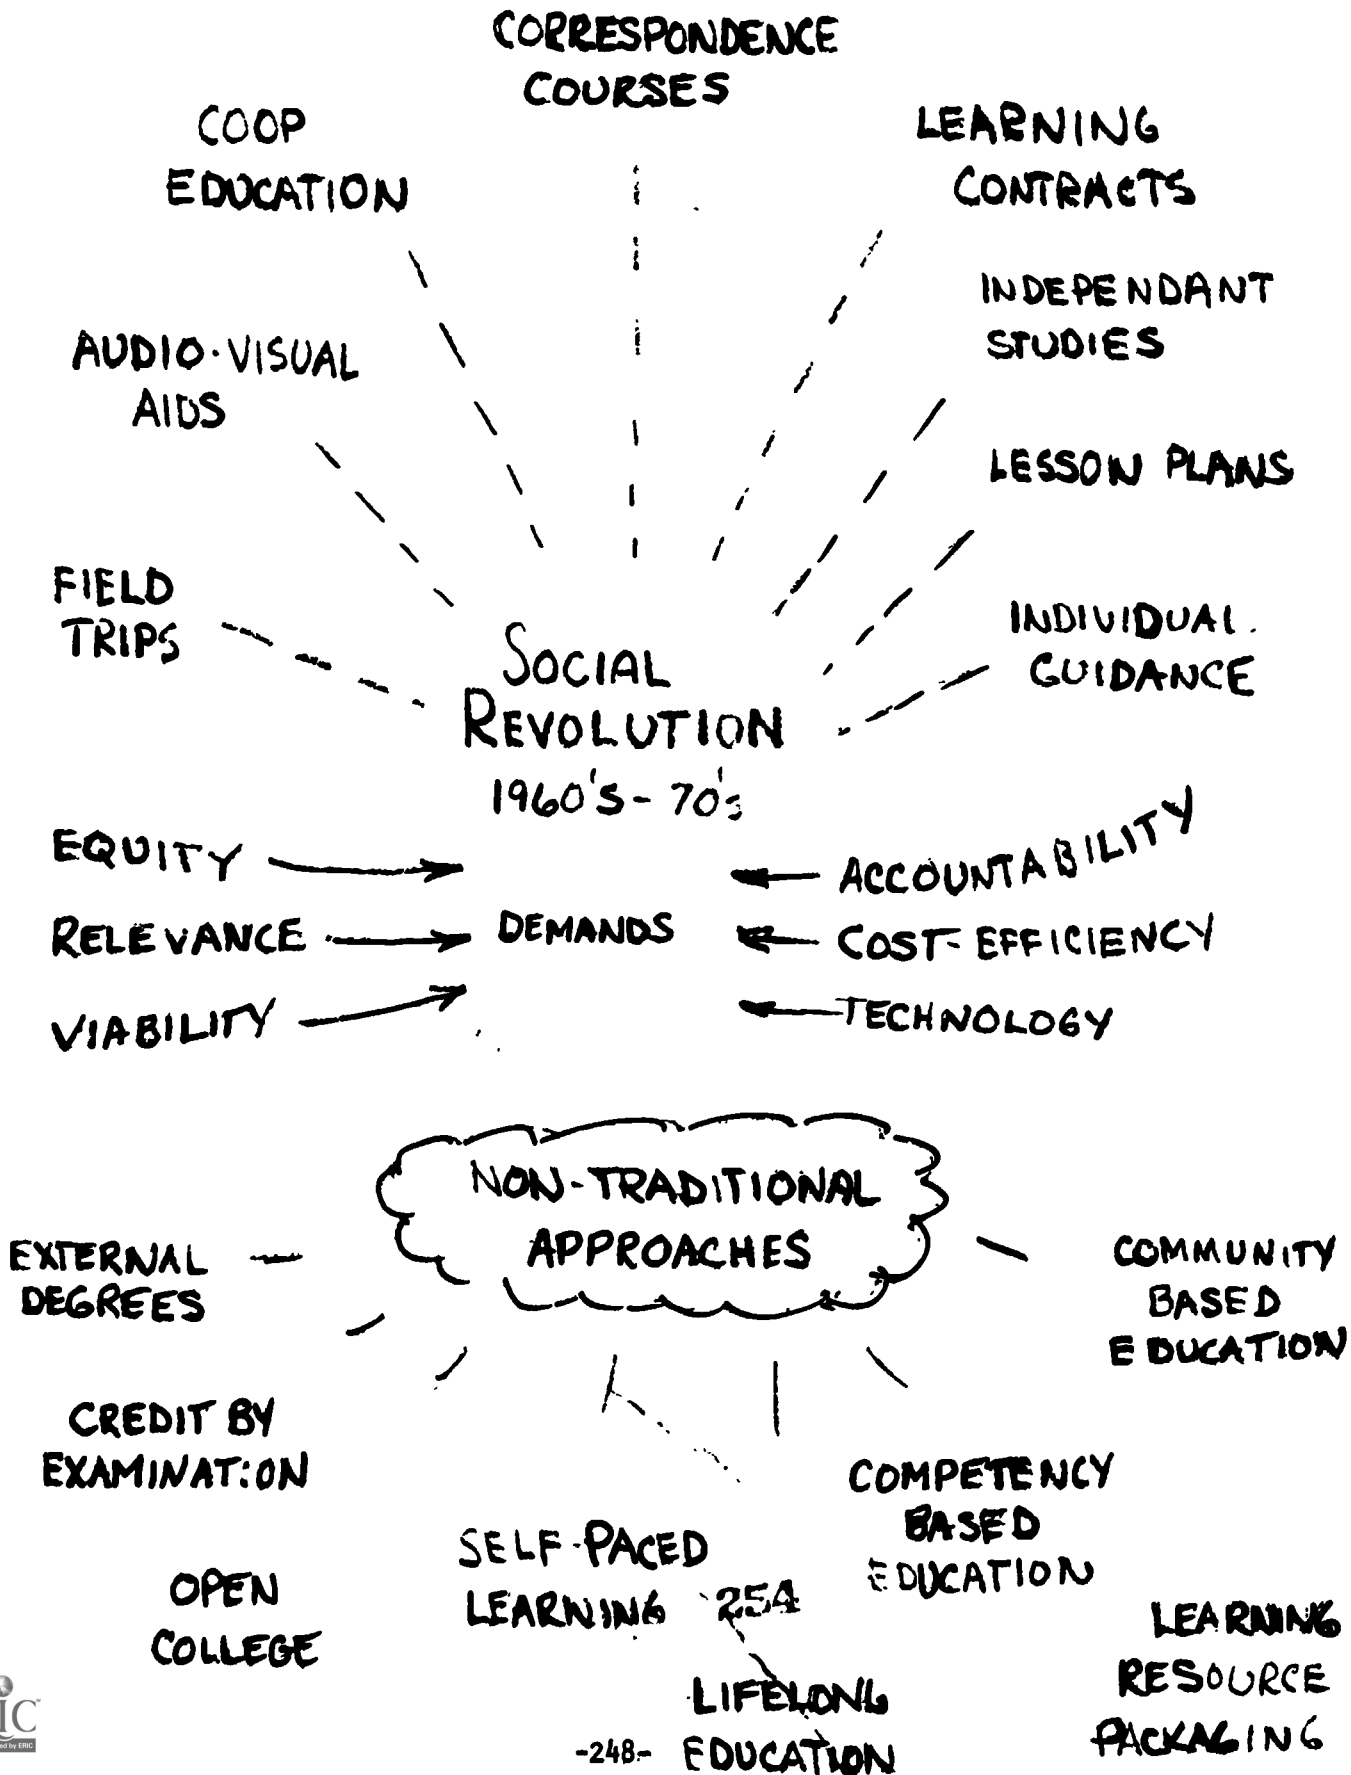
CORRESPONDENCE COURSES

COOP EDUCATION

LEARNING CONTRACTS

INDEPENDANT STUDIES

AUDIO·VISUAL AIDS

LESSON PLANS

FIELD TRIPS

INDIVIDUAL GUIDANCE

SOCIAL REVOLUTION 1960'S - 70'S

EQUITY

RELEVANCE

VIABILITY

DEMANDS

ACCOUNTABILITY

COST-EFFICIENCY

TECHNOLOGY

NON-TRADITIONAL APPROACHES

EXTERNAL DEGREES

COMMUNITY BASED EDUCATION

CREDIT BY EXAMINAT:ON

COMPETENCY BASED EDUCATION

SELF-PACED LEARNING

OPEN COLLEGE

LEARNING RESOURCE PACKAGING

LIFELONG EDUCATION

254

-248-